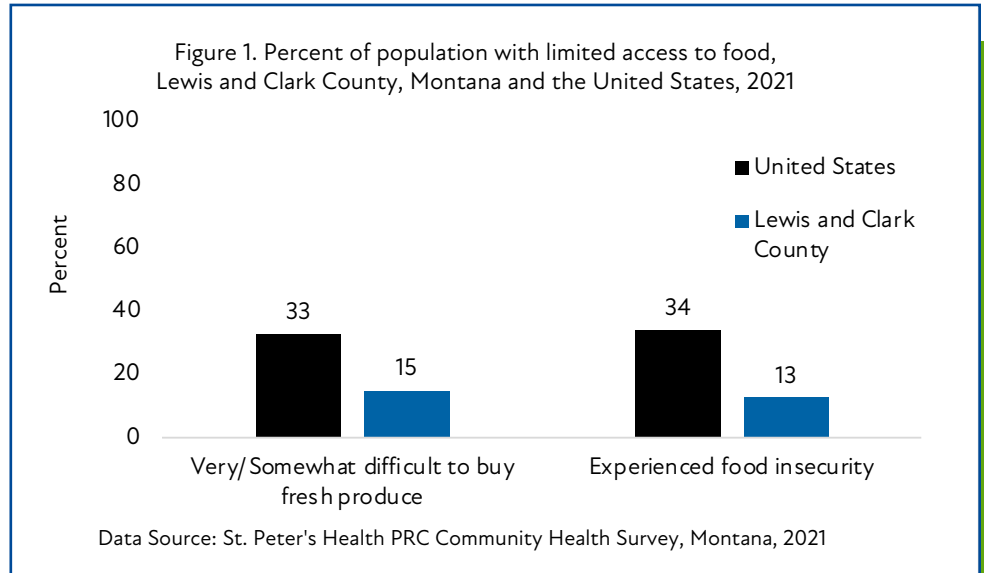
Figure 1. Percent of population with limited access to food, Lewis and Clark County, Montana and the United States, 2021

100
80
60
40
20
0

Percent

United States
Lewis and Clark County

33
15
34
13

Very/Somewhat difficult to buy fresh produce

Experienced food insecurity

Data Source: St. Peter's Health PRC Community Health Survey, Montana, 2021